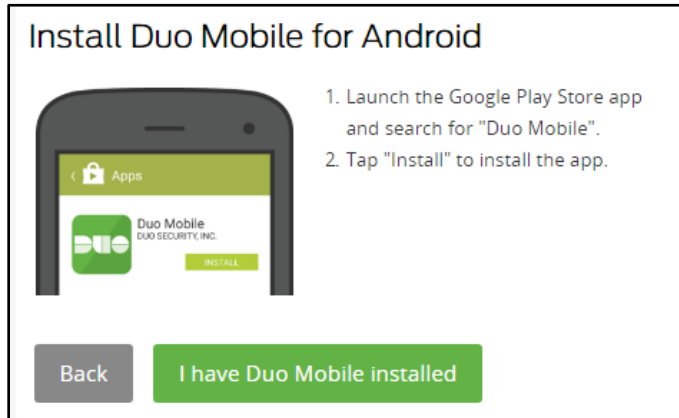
Install Duo Mobile for Android

Apps

Duo Mobile
DUO SECURITY, INC.

INSTALL

1. Launch the Google Play Store app and search for "Duo Mobile".
2. Tap "Install" to install the app.

Back

I have Duo Mobile installed